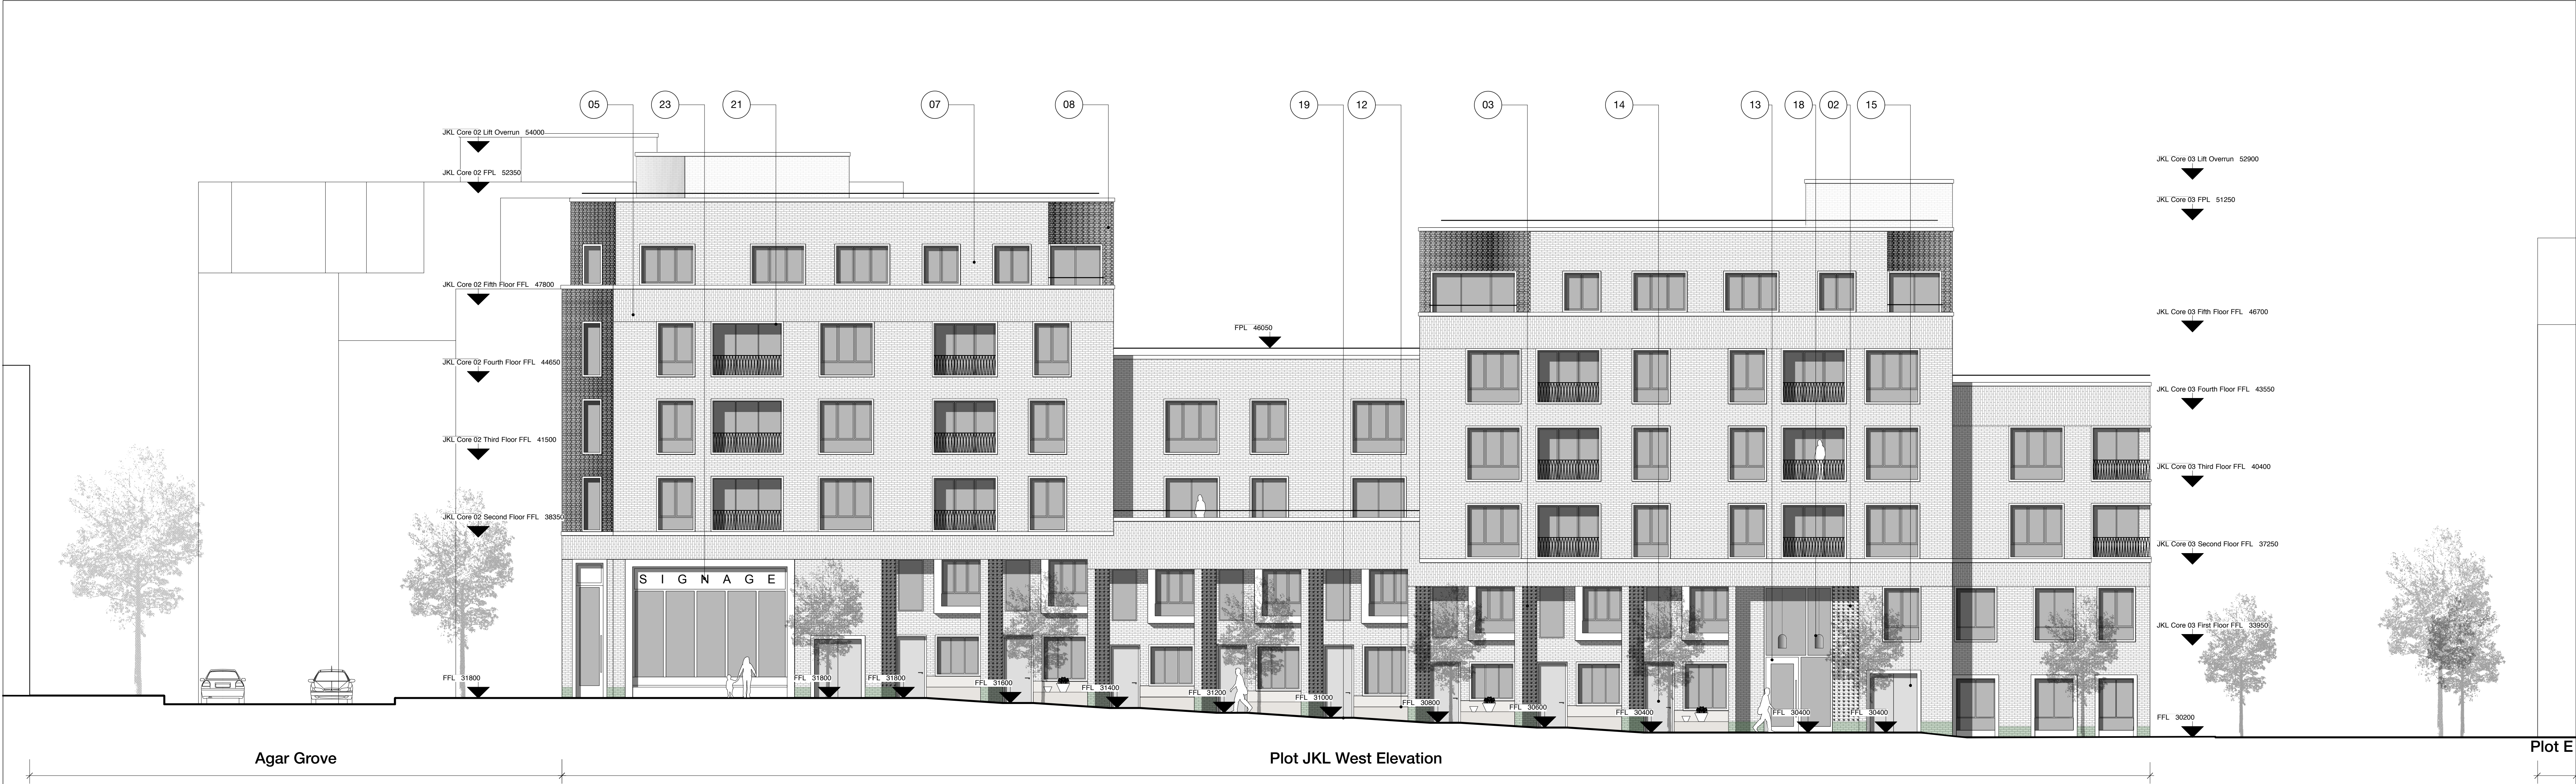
05 23 21 07 08 19 12 03 14 13 18 02 15

JKL Core 02 Lift Overrun 54000
JKL Core 02 FPL 52350
JKL Core 02 Fifth Floor FFL 47800
JKL Core 02 Fourth Floor FFL 44650
JKL Core 02 Third Floor FFL 41500
JKL Core 02 Second Floor FFL 38350
FFL 31800

FPL 46050

JKL Core 03 Lift Overrun 52900
JKL Core 03 FPL 51250
JKL Core 03 Fifth Floor FFL 46700
JKL Core 03 Fourth Floor FFL 43550
JKL Core 03 Third Floor FFL 40400
JKL Core 03 Second Floor FFL 37250
JKL Core 03 First Floor FFL 33950
FFL 30200

SIGNAGE

FFL 31800 FFL 31800 FFL 31600 FFL 31400 FFL 31200 FFL 31000 FFL 30800 FFL 30600 FFL 30400 FFL 30400 FFL 30400

Agar Grove
Plot JKL West Elevation
Plot E